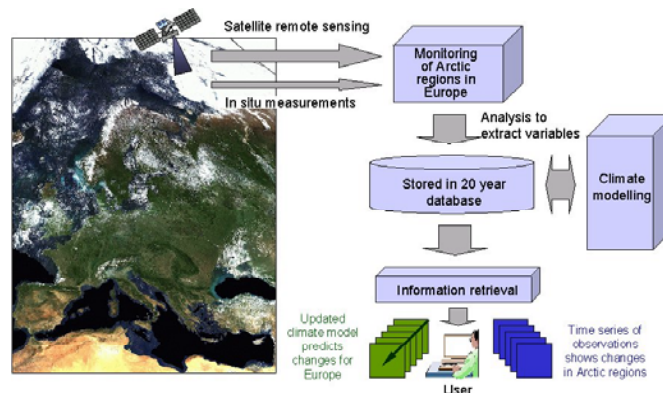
Satellite remote sensing

In situ measurements

Monitoring of Arctic regions in Europe

Analysis to extract variables

Stored in 20 year database

Climate modelling

Information retrieval

Updated climate model predicts changes for Europe

User

Time series of observations shows changes in Arctic regions